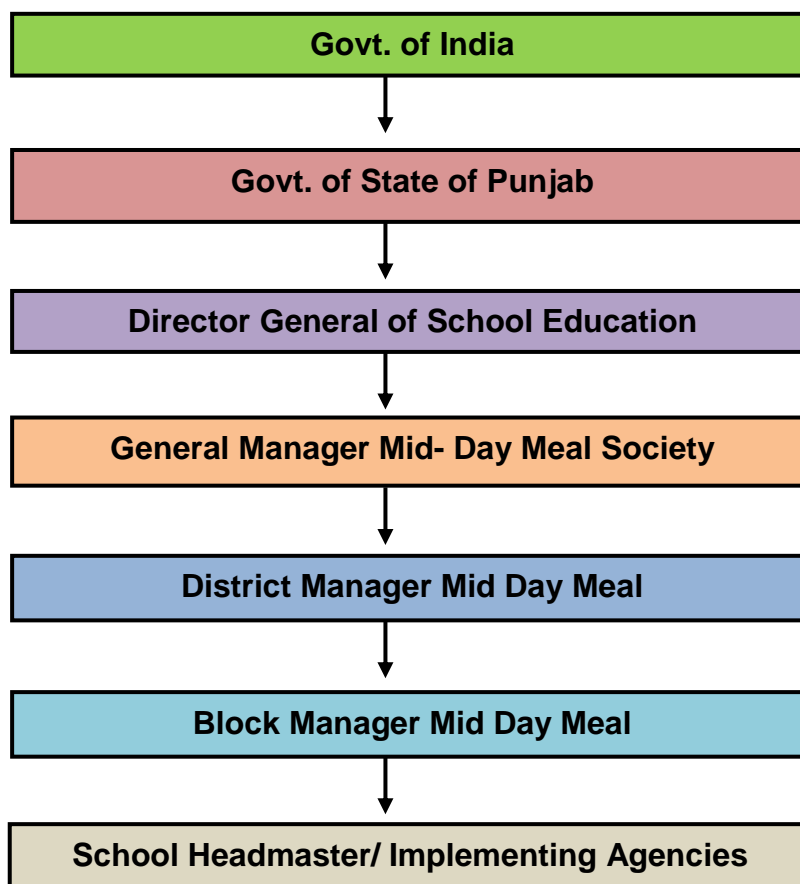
Govt. of India

Govt. of State of Punjab

Director General of School Education

General Manager Mid- Day Meal Society

District Manager Mid Day Meal

Block Manager Mid Day Meal

School Headmaster/ Implementing Agencies